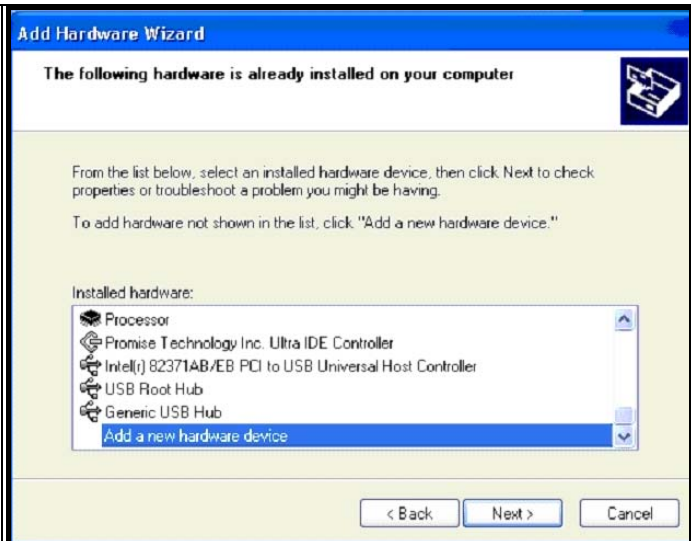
Add Hardware Wizard

The following hardware is already installed on your computer

From the list below, select an installed hardware device, then click Next to check properties or troubleshoot a problem you might be having.

To add hardware not shown in the list, click "Add a new hardware device."

Installed hardware:

Processor
Promise Technology Inc. Ultra IDE Controller
Intel(r) 82371AB/EB PCI to USB Universal Host Controller
USB Root Hub
Generic USB Hub
Add a new hardware device

< Back | Next > | Cancel